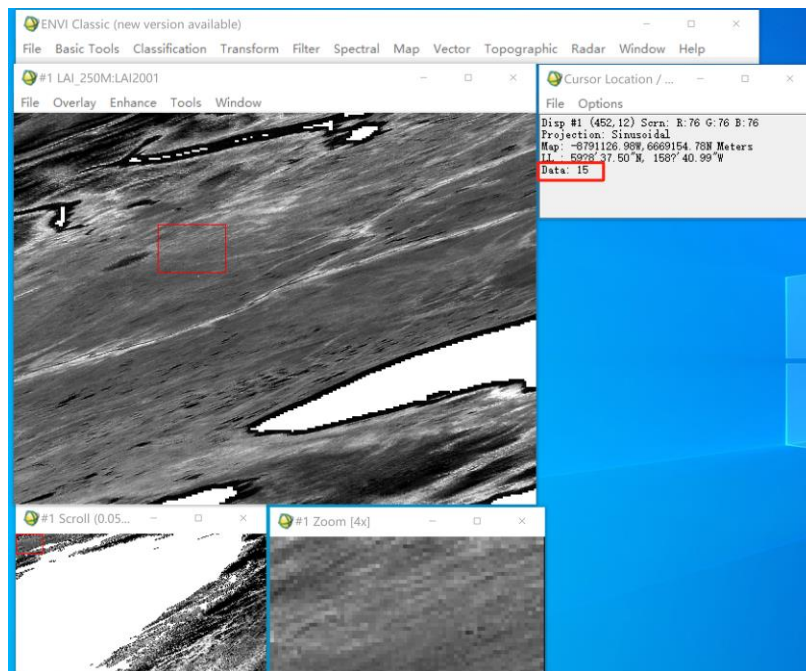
ENVI Classic (new version available)

File Basic Tools Classification Transform Filter Spectral Map Vector Topographic Radar Window Help

#1 LAI_250M:LAI2001

File Overlay Enhance Tools Window

Cursor Location / ...

File Options

Disp #1 (452,12) Scrn: R:76 G:76 B:76
Projection: Sinusoidal
Map: -8791126.98W,6669154.78N Meters
LL : 59?8'37.50"N, 158?'40.99"W
Data: 15

#1 Scroll (0.05...

#1 Zoom [4x]